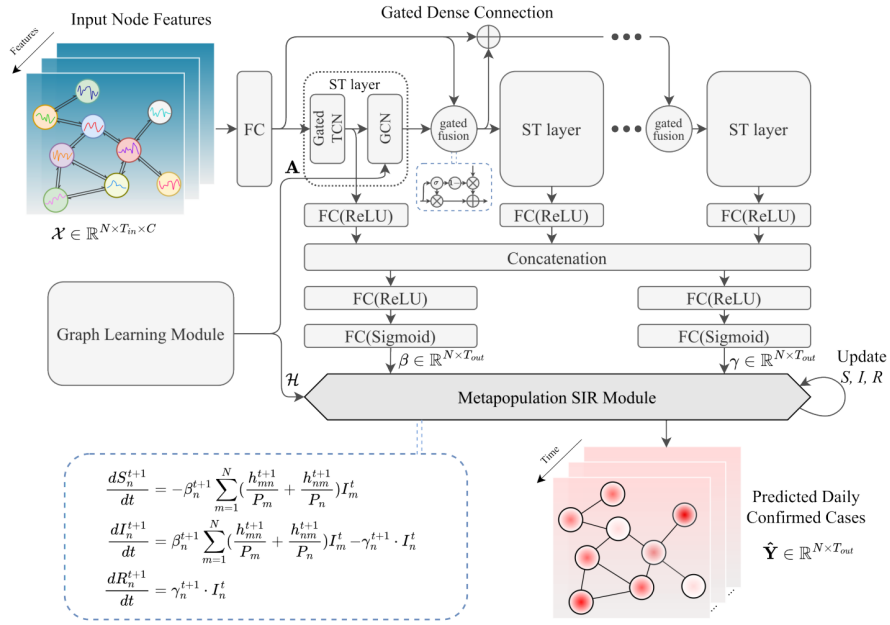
Input Node Features

Features

$\mathcal{X} \in \mathbb{R}^{N \times T_{in} \times C}$

Gated Dense Connection

FC

ST layer

Gated TCN

GCN

A

gated fusion

ST layer

gated fusion

ST layer

FC(ReLU)

FC(ReLU)

FC(ReLU)

Concatenation

FC(ReLU)

FC(ReLU)

Graph Learning Module

FC(Sigmoid)

FC(Sigmoid)

$\beta \in \mathbb{R}^{N \times T_{out}}$

$\gamma \in \mathbb{R}^{N \times T_{out}}$

Update $S, I, R$

$\mathcal{H}$

Metapopulation SIR Module

$\frac{dS_n^{t+1}}{dt} = -\beta_n^{t+1} \sum_{m=1}^{N} (\frac{h_{mn}^{t+1}}{P_m} + \frac{h_{nm}^{t+1}}{P_n}) I_m^t$

$\frac{dI_n^{t+1}}{dt} = \beta_n^{t+1} \sum_{m=1}^{N} (\frac{h_{mn}^{t+1}}{P_m} + \frac{h_{nm}^{t+1}}{P_n}) I_m^t - \gamma_n^{t+1} \cdot I_n^t$

$\frac{dR_n^{t+1}}{dt} = \gamma_n^{t+1} \cdot I_n^t$

Time

Predicted Daily Confirmed Cases

$\hat{\mathbf{Y}} \in \mathbb{R}^{N \times T_{out}}$